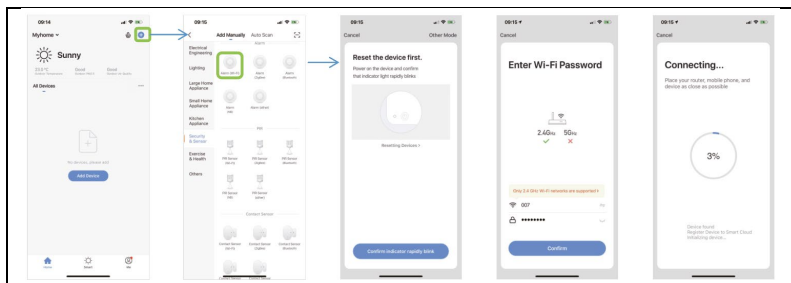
09:14

Myhome

Sunny

All Devices

No devices, please add

Add Device

Home Smart Me

09:15

Add Manually Auto Scan

Electrical Engineering

Lighting

Large Home Appliance

Small Home Appliance

Kitchen Appliance

Security & Sensor

Exercise & Health

Others

Alarm

PIR

Contact Sensor

09:15

Cancel Other Mode

Reset the device first.

Power on the device and confirm that indicator light rapidly blinks

Resetting Devices >

Confirm indicator rapidly blink

09:15

Cancel

Enter Wi-Fi Password

2.4GHz 5GHz

Only 2.4 GHz Wi-Fi networks are supported

007

••••••••

Confirm

09:15

Cancel

Connecting...

Place your router, mobile phone, and device as close as possible

3%

Device found
Register Device to Smart Cloud
Initializing device...